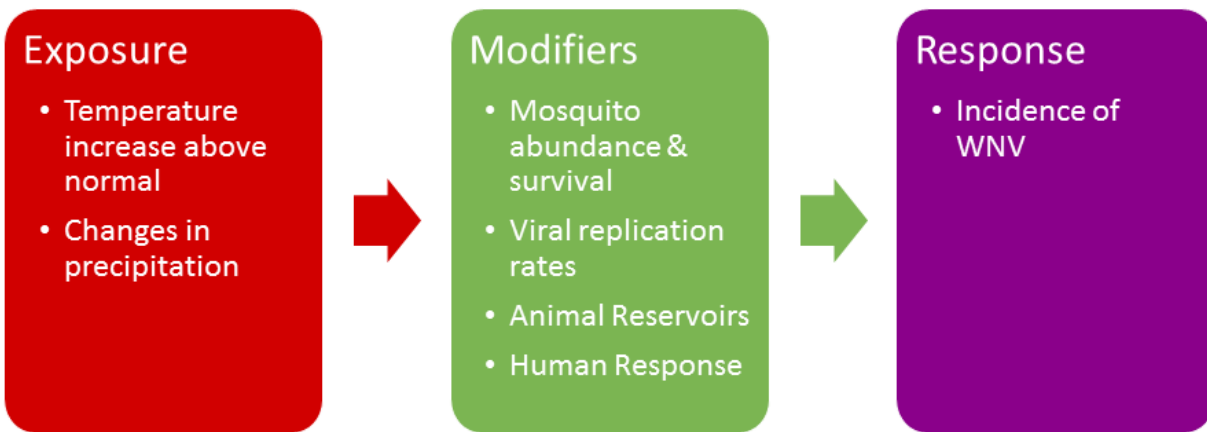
Exposure

- Temperature increase above normal
- Changes in precipitation

Modifiers

- Mosquito abundance & survival
- Viral replication rates
- Animal Reservoirs
- Human Response

Response

- Incidence of WNV